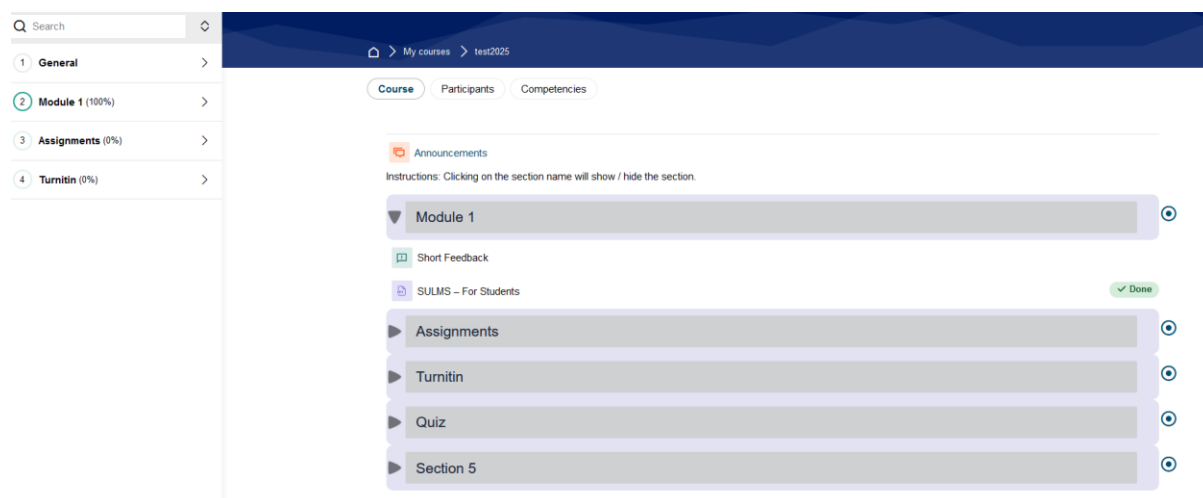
Search

1 General

2 Module 1 (100%)

3 Assignments (0%)

4 Turnitin (0%)

My courses > test2025

Course Participants Competencies

Announcements

Instructions: Clicking on the section name will show / hide the section.

Module 1

Short Feedback

SULMS – For Students

Done

Assignments

Turnitin

Quiz

Section 5